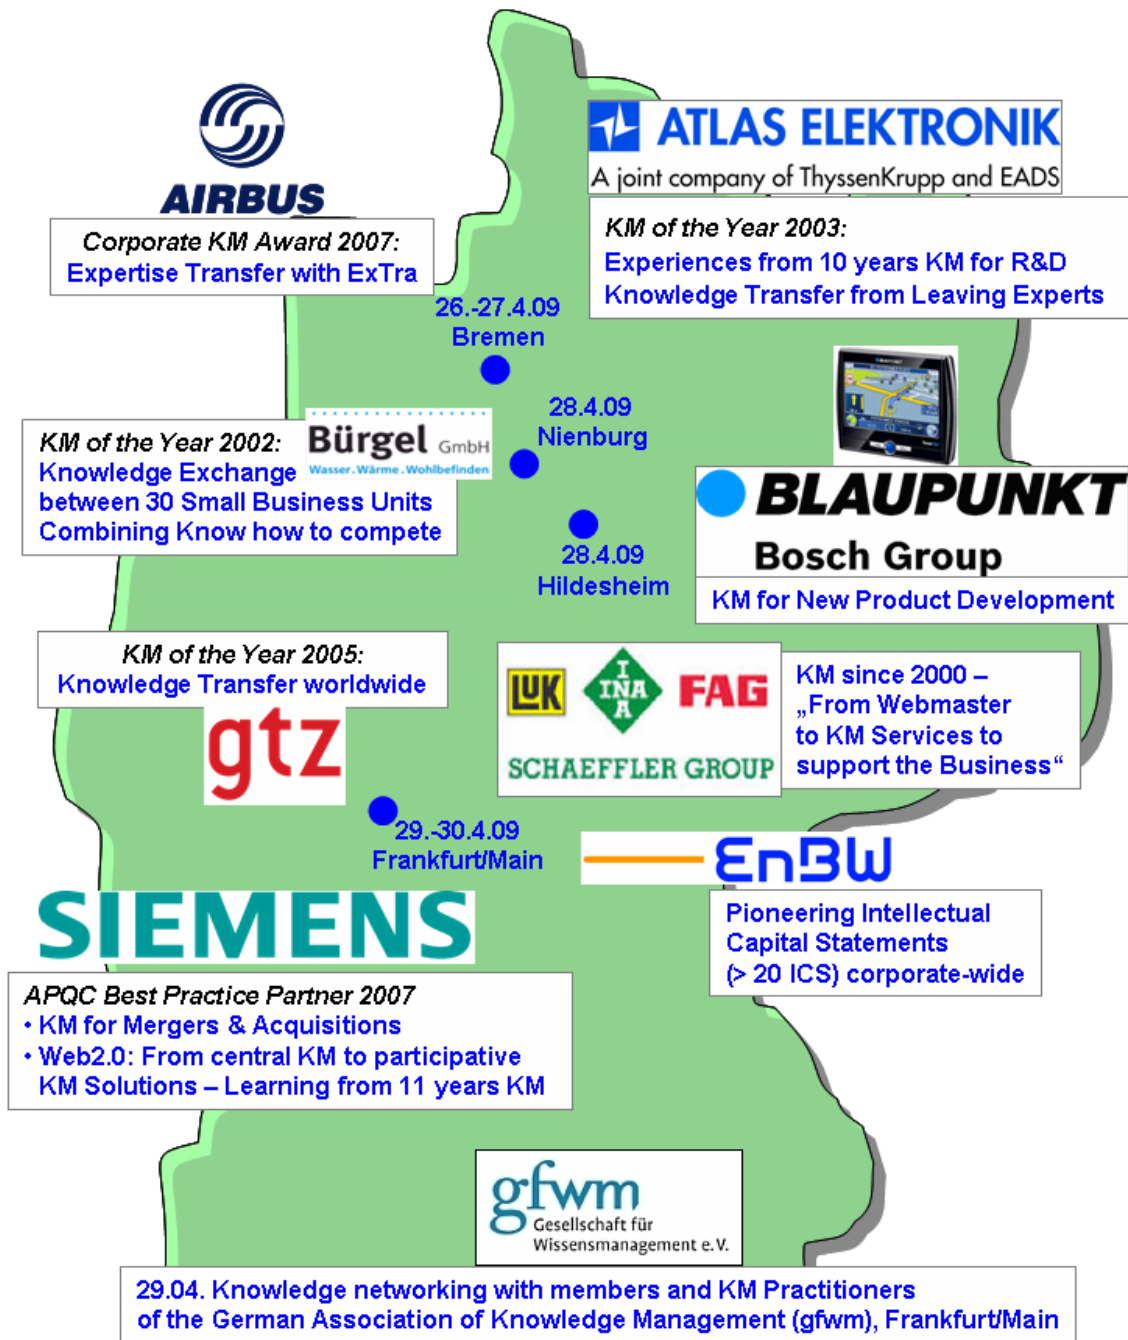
AIRBUS

Corporate KM Award 2007:
Expertise Transfer with ExTra

ATLAS ELEKTRONIK
A joint company of ThyssenKrupp and EADS

KM of the Year 2003:
Experiences from 10 years KM for R&D
Knowledge Transfer from Leaving Experts

26.-27.4.09
Bremen

28.4.09
Nienburg

KM of the Year 2002:
Knowledge Exchange
between 30 Small Business Units
Combining Know how to compete

Bürgel GmbH
Wasser.Wärme.Wohlbefinden

BLAUPUNKT
Bosch Group
KM for New Product Development

28.4.09
Hildesheim

KM of the Year 2005:
Knowledge Transfer worldwide

gtz

LuK INA FAG
SCHAEFFLER GROUP

KM since 2000 –
„From Webmaster
to KM Services to
support the Business“

29.-30.4.09
Frankfurt/Main

EnBW
Pioneering Intellectual
Capital Statements
(> 20 ICS) corporate-wide

SIEMENS

APQC Best Practice Partner 2007
• KM for Mergers & Acquisitions
• Web2.0: From central KM to participative
KM Solutions – Learning from 11 years KM

gfwm
Gesellschaft für
Wissensmanagement e.V.

29.04. Knowledge networking with members and KM Practitioners
of the German Association of Knowledge Management (gfwm), Frankfurt/Main